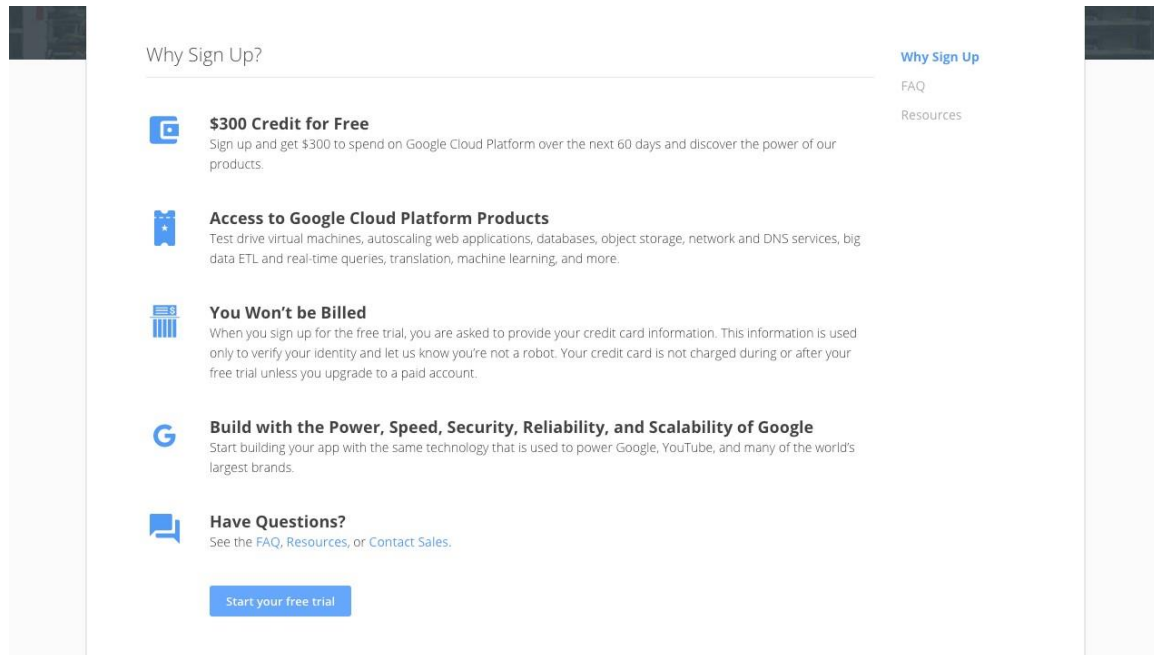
Why Sign Up?

Why Sign Up
FAQ
Resources

$300 Credit for Free
Sign up and get $300 to spend on Google Cloud Platform over the next 60 days and discover the power of our products.

Access to Google Cloud Platform Products
Test drive virtual machines, autoscaling web applications, databases, object storage, network and DNS services, big data ETL and real-time queries, translation, machine learning, and more.

You Won't be Billed
When you sign up for the free trial, you are asked to provide your credit card information. This information is used only to verify your identity and let us know you're not a robot. Your credit card is not charged during or after your free trial unless you upgrade to a paid account.

Build with the Power, Speed, Security, Reliability, and Scalability of Google
Start building your app with the same technology that is used to power Google, YouTube, and many of the world's largest brands.

Have Questions?
See the FAQ, Resources, or Contact Sales.

Start your free trial